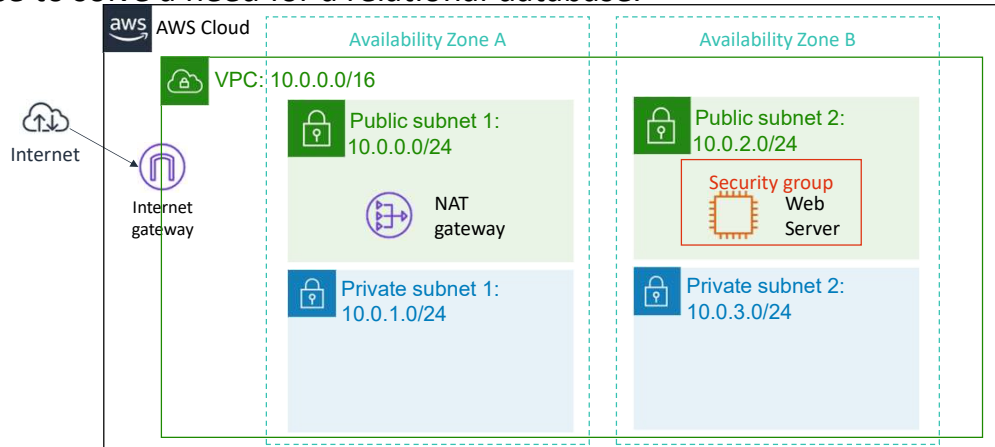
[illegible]

aws AWS Cloud

Availability Zone A

Availability Zone B

VPC: 10.0.0.0/16

Internet

Internet gateway

Public subnet 1: 10.0.0.0/24

NAT gateway

Public subnet 2: 10.0.2.0/24

Security group

Web Server

Private subnet 1: 10.0.1.0/24

Private subnet 2: 10.0.3.0/24